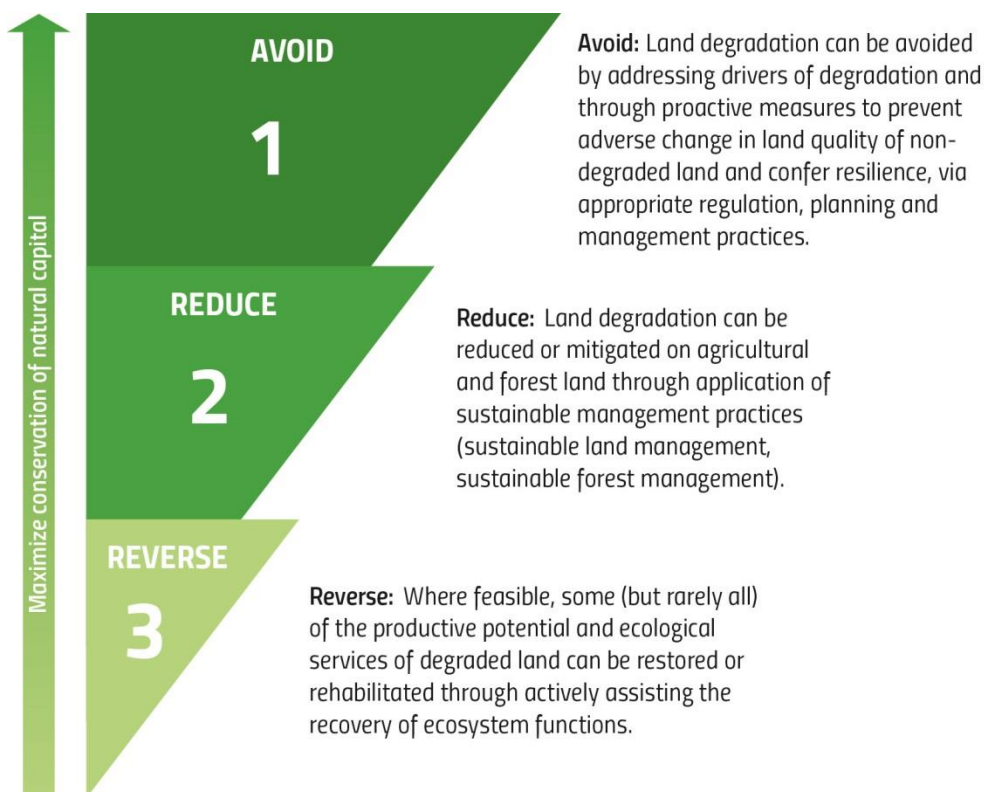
Maximize conservation of natural capital

AVOID

1

Avoid: Land degradation can be avoided by addressing drivers of degradation and through proactive measures to prevent adverse change in land quality of non-degraded land and confer resilience, via appropriate regulation, planning and management practices.

REDUCE

2

Reduce: Land degradation can be reduced or mitigated on agricultural and forest land through application of sustainable management practices (sustainable land management, sustainable forest management).

REVERSE

3

Reverse: Where feasible, some (but rarely all) of the productive potential and ecological services of degraded land can be restored or rehabilitated through actively assisting the recovery of ecosystem functions.